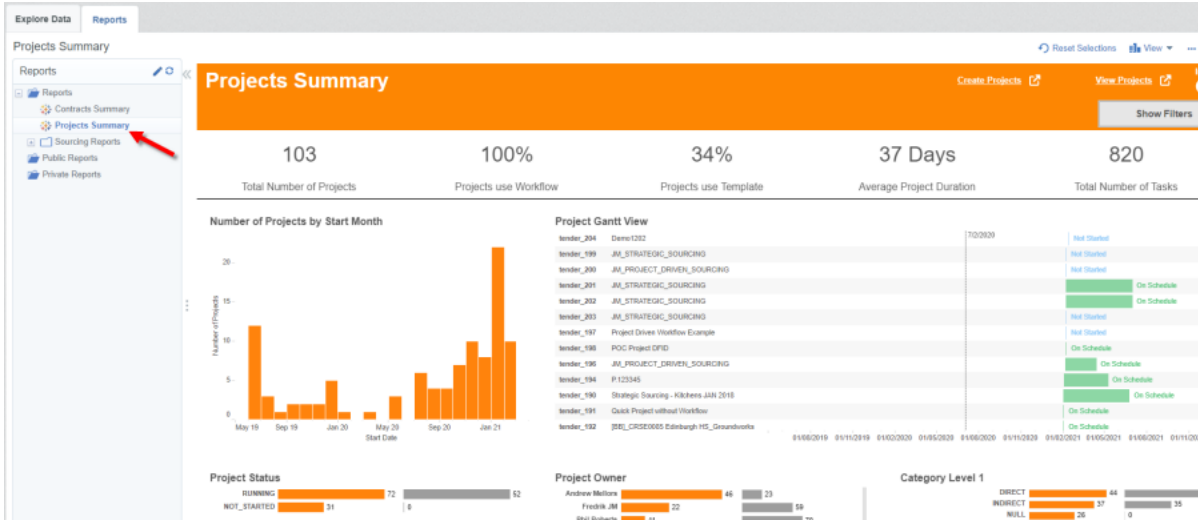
Explore Data
Reports

Projects Summary

Reset Selections
View

Reports

Reports
Contracts Summary
Projects Summary
Sourcing Reports
Public Reports
Private Reports

Projects Summary

Create Projects
View Projects
Show Filters

103
Total Number of Projects

100%
Projects use Workflow

34%
Projects use Template

37 Days
Average Project Duration

820
Total Number of Tasks

Number of Projects by Start Month

Number of Projects
20
15
10
5
0
May 19
Sep 19
Jan 20
May 20
Sep 20
Jan 21
Start Date

Project Gantt View

| | | |
|---|---|---|
| tender_204 | Demo1202 | Not Started |
| tender_199 | JM_STRATEGIC_SOURCING | Not Started |
| tender_200 | JM_PROJECT_DRIVEN_SOURCING | Not Started |
| tender_201 | JM_STRATEGIC_SOURCING | On Schedule |
| tender_202 | JM_STRATEGIC_SOURCING | On Schedule |
| tender_203 | JM_STRATEGIC_SOURCING | Not Started |
| tender_197 | Project Driven Workflow Example | Not Started |
| tender_198 | POC Project DFID | On Schedule |
| tender_196 | JM_PROJECT_DRIVEN_SOURCING | On Schedule |
| tender_194 | P.123345 | On Schedule |
| tender_190 | Strategic Sourcing - Kitchens JAN 2018 | On Schedule |
| tender_191 | Quick Project without Workflow | On Schedule |
| tender_192 | [SB]_CRSE00005 Edinburgh HS_Groundworks | On Schedule |

7/2/2020
01/08/2019 01/11/2019 01/02/2020 01/05/2020 01/08/2020 01/11/2020 01/02/2021 01/05/2021 01/08/2021 01/11/2021

Project Status
RUNNING 72 52
NOT_STARTED 31 0

Project Owner
Andrew Mellors 46 23
Fredrik JM 22 59
Phil Roberts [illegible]

Category Level 1
DIRECT 44
INDIRECT 37 35
NULL 26 0